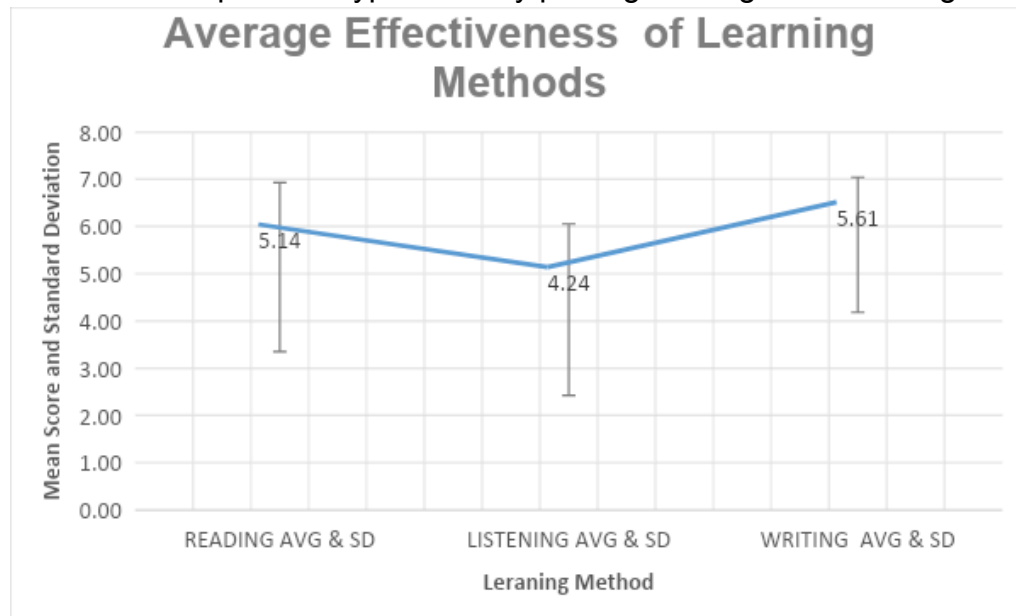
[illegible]

Average Effectiveness of Learning Methods

Mean Score and Standard Deviation

8.00
7.00
6.00
5.00
4.00
3.00
2.00
1.00
0.00

5.14
4.24
5.61

READING AVG & SD
LISTENING AVG & SD
WRITING AVG & SD

Leraning Method